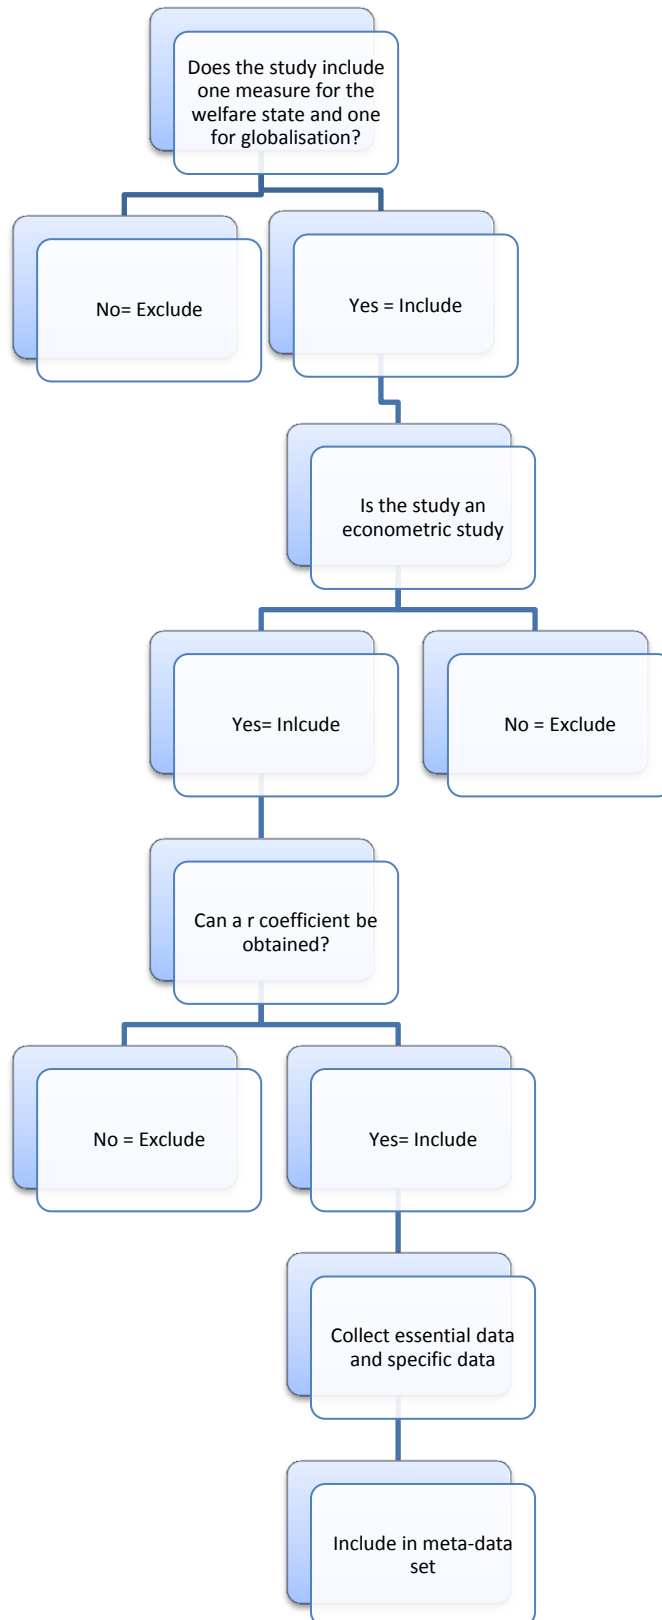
Does the study include one measure for the welfare state and one for globalisation?

No= Exclude

Yes = Include

Is the study an econometric study

Yes= Inlcude

No = Exclude

Can a r coefficient be obtained?

No = Exclude

Yes= Include

Collect essential data and specific data

Include in meta-data set